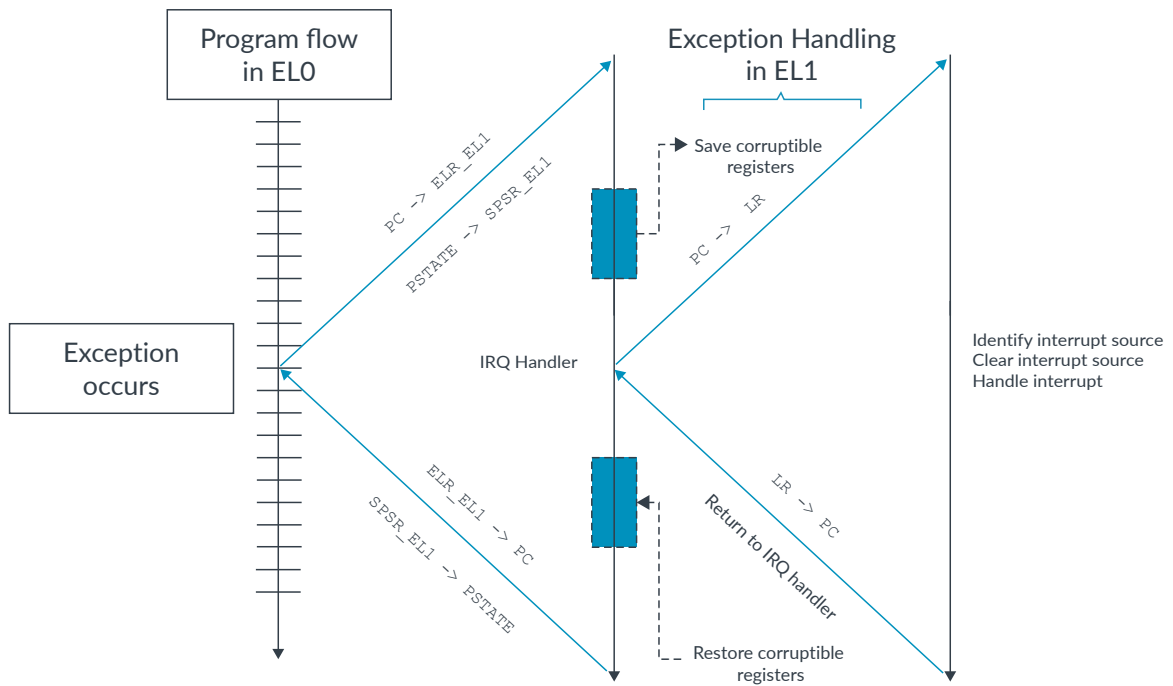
Program flow in EL0

Exception Handling in EL1

Save corruptible registers

PC -> ELR_EL1

PSTATE -> SPSR_EL1

PC -> LR

Exception occurs

IRQ Handler

Identify interrupt source
Clear interrupt source
Handle interrupt

ELR_EL1 -> PC

SPSR_EL1 -> PSTATE

LR -> PC

Return to IRQ handler

Restore corruptible registers